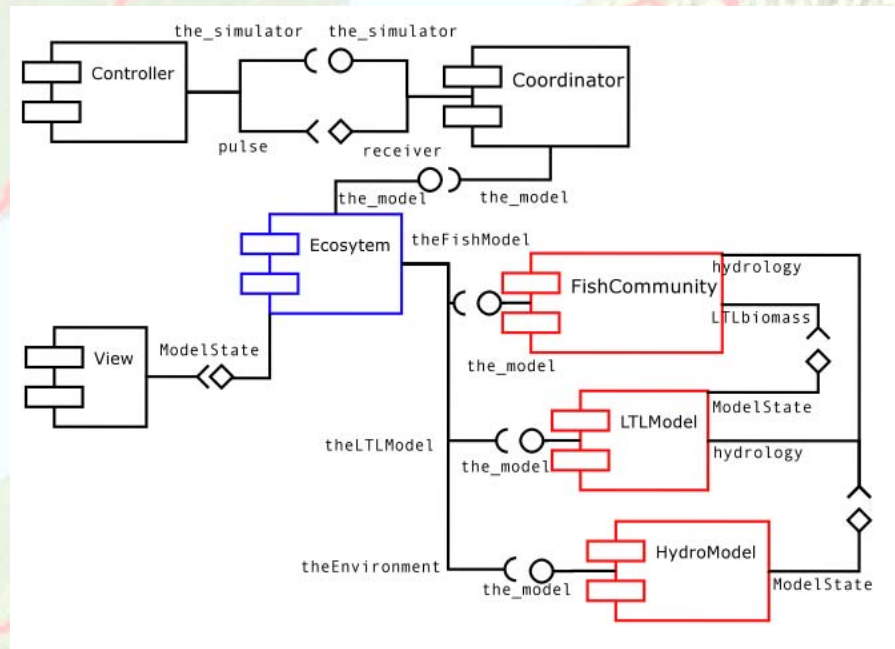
the_simulator the_simulator

Controller

Coordinator

pulse

receiver

the_model

the_model

Ecosytem

theFishModel

FishCommunity

hydrology

LTLbiomass

View

ModelState

the_model

LTLModel

ModelState

theLTLModel

the_model

hydrology

HydroModel

theEnvironment

the_model

ModelState